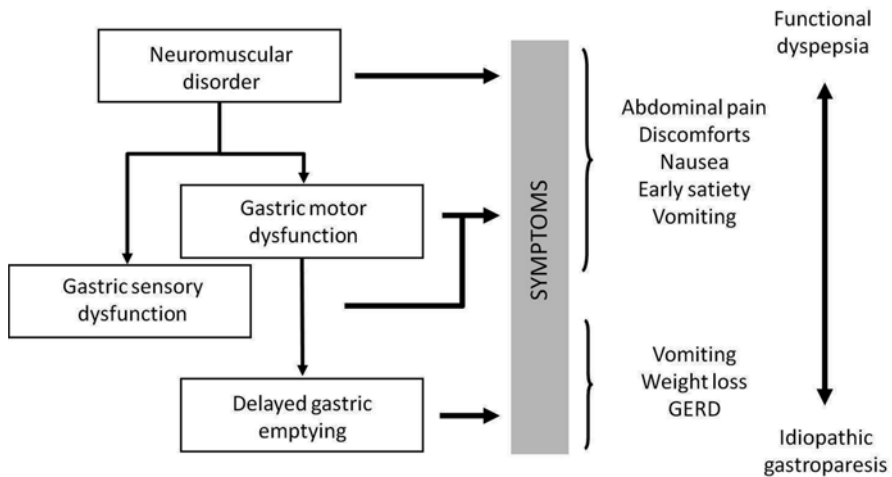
Neuromuscular disorder

Gastric motor dysfunction

Gastric sensory dysfunction

Delayed gastric emptying

SYMPTOMS

Abdominal pain
Discomforts
Nausea
Early satiety
Vomiting

Vomiting
Weight loss
GERD

Functional dyspepsia

Idiopathic gastroparesis